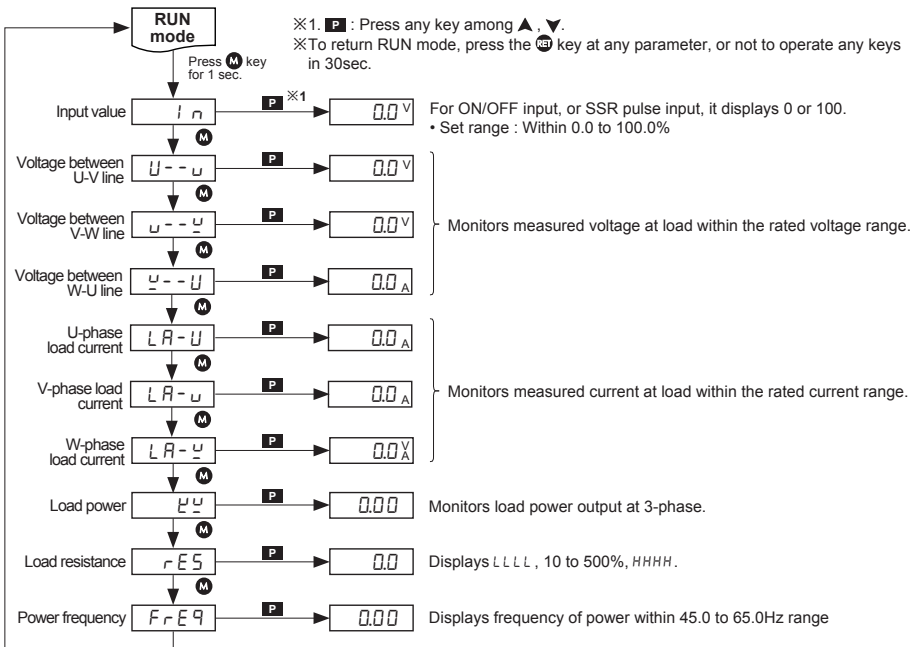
RUN mode

※1. P : Press any key among ▲, ▼.
※To return RUN mode, press the RET key at any parameter, or not to operate any keys in 30sec.

Press M key for 1 sec.

Input value In P ※1 0.0 V For ON/OFF input, or SSR pulse input, it displays 0 or 100.
• Set range : Within 0.0 to 100.0%

M

Voltage between U-V line U--u P 0.0 V

M

Voltage between V-W line u--Y P 0.0 V

M

Voltage between W-U line Y--U P 0.0 A

Monitors measured voltage at load within the rated voltage range.

M

U-phase load current LA-U P 0.0 A

M

V-phase load current LA-u P 0.0 A

M

W-phase load current LA-Y P 0.0 V A

Monitors measured current at load within the rated current range.

M

Load power YY P 0.00 Monitors load power output at 3-phase.

M

Load resistance rES P 0.0 Displays LLLL, 10 to 500%, HHHH.

M

Power frequency FrE9 P 0.00 Displays frequency of power within 45.0 to 65.0Hz range